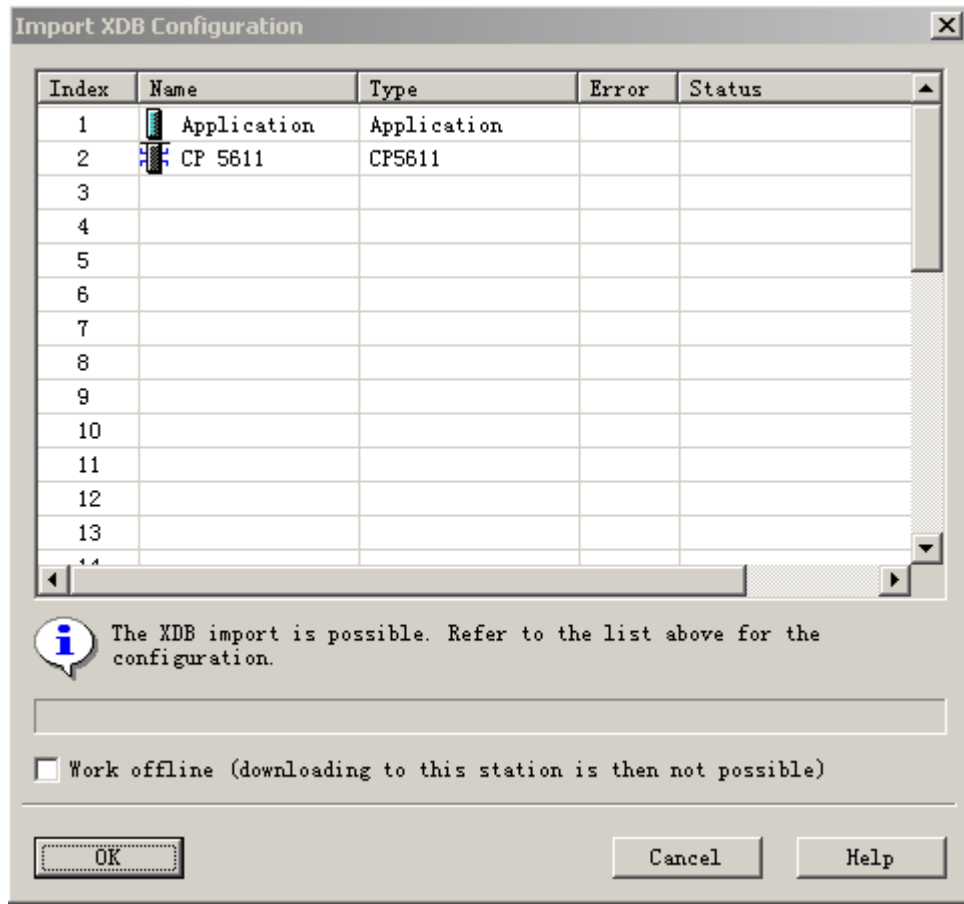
Import XDB Configuration

| Index | Name | Type | Error | Status |
|---|---|---|---|---|
| 1 | Application | Application | | |
| 2 | CP 5611 | CP5611 | | |
| 3 | | | | |
| 4 | | | | |
| 5 | | | | |
| 6 | | | | |
| 7 | | | | |
| 8 | | | | |
| 9 | | | | |
| 10 | | | | |
| 11 | | | | |
| 12 | | | | |
| 13 | | | | |
| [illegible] | | | | |

The XDB import is possible. Refer to the list above for the configuration.

Work offline (downloading to this station is then not possible)

OK

Cancel

Help